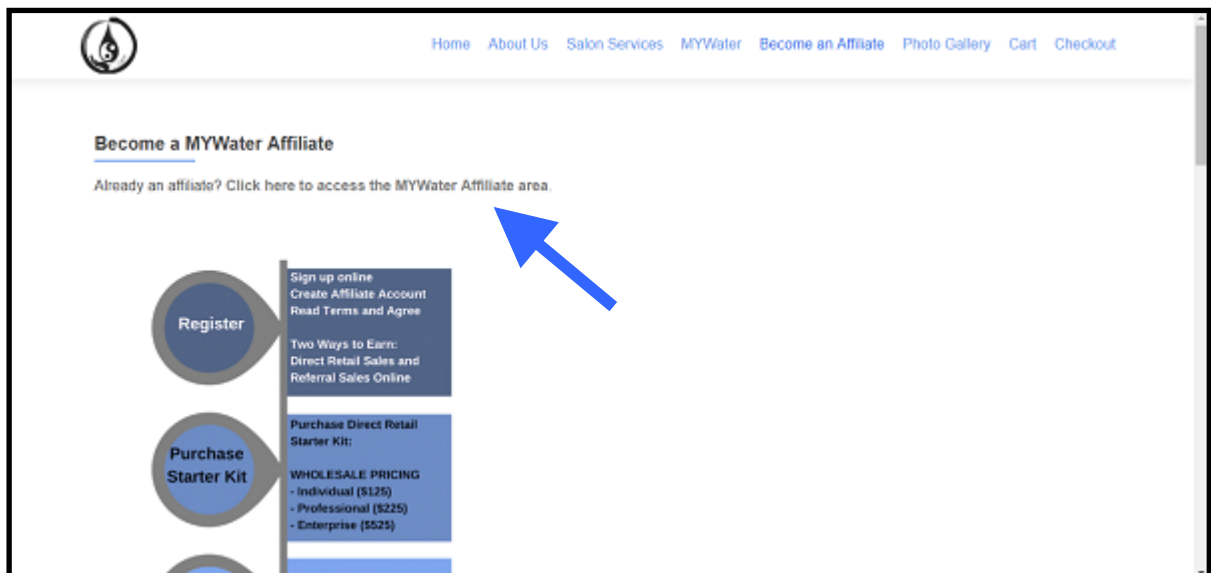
Home About Us Salon Services MYWater Become an Affiliate Photo Gallery Cart Checkout

Become a MYWater Affiliate

Already an affiliate? Click here to access the MYWater Affiliate area.

Register

Sign up online
Create Affiliate Account
Read Terms and Agree

Two Ways to Earn:
Direct Retail Sales and
Referral Sales Online

Purchase Starter Kit

Purchase Direct Retail Starter Kit:

WHOLESALE PRICING
- Individual ($125)
- Professional ($225)
- Enterprise ($525)